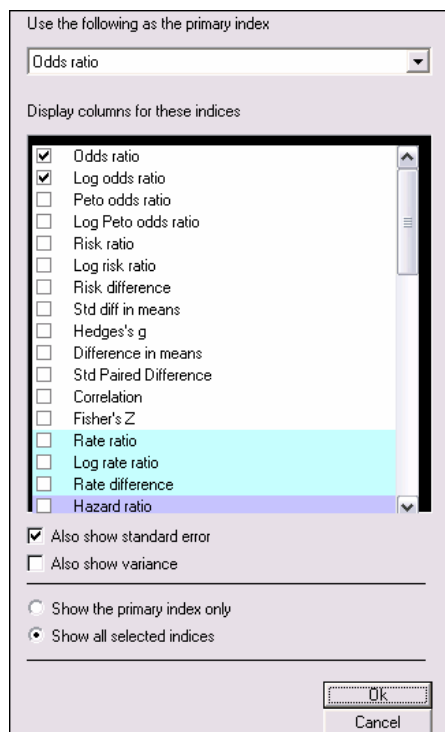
Use the following as the primary index

Odds ratio

Display columns for these indices

Odds ratio
Log odds ratio
Peto odds ratio
Log Peto odds ratio
Risk ratio
Log risk ratio
Risk difference
Std diff in means
Hedges's g
Difference in means
Std Paired Difference
Correlation
Fisher's Z
Rate ratio
Log rate ratio
Rate difference
Hazard ratio

Also show standard error
Also show variance

Show the primary index only
Show all selected indices

Ok
Cancel